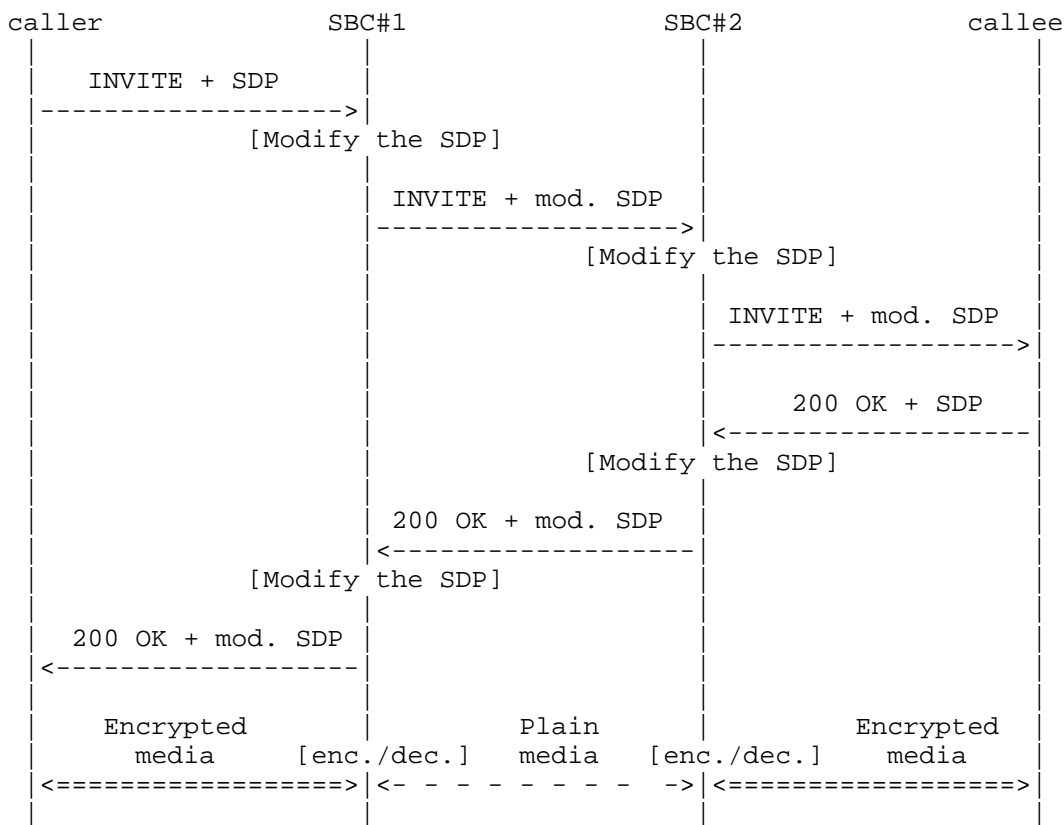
caller SBC#1 SBC#2 callee

INVITE + SDP
------------------->
[Modify the SDP]

INVITE + mod. SDP
------------------->
[Modify the SDP]

INVITE + mod. SDP
-------------------->

200 OK + SDP
<--------------------
[Modify the SDP]

200 OK + mod. SDP
<-------------------
[Modify the SDP]

200 OK + mod. SDP
<-------------------

Encrypted media [enc./dec.] Plain media [enc./dec.] Encrypted media
<==================>|<- - - - - - - - ->|<==================>